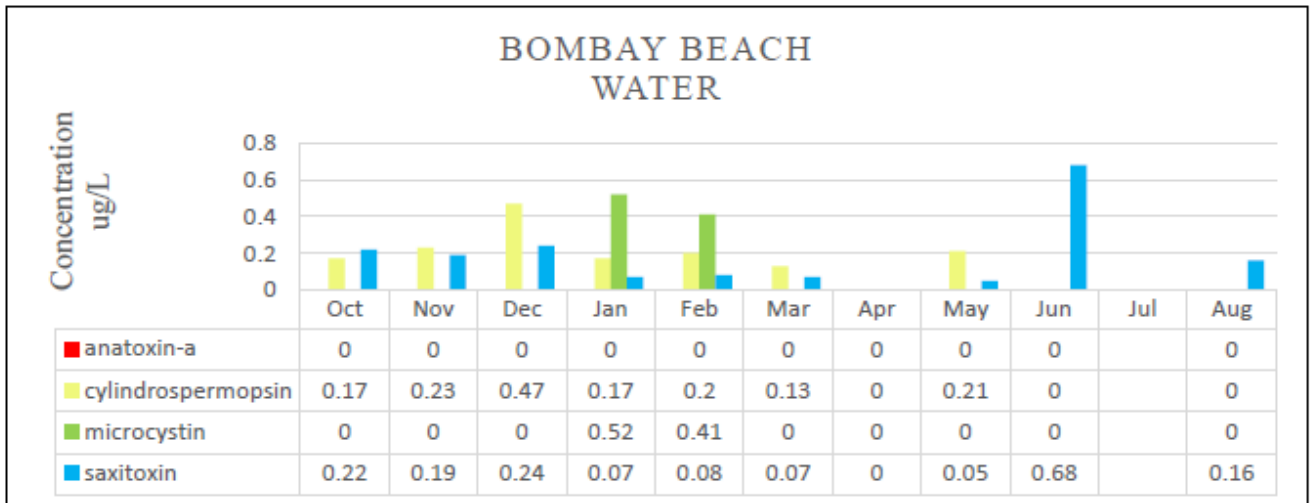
BOMBAY BEACH
WATER

Concentration ug/L

0.8
0.6
0.4
0.2
0

| | Oct | Nov | Dec | Jan | Feb | Mar | Apr | May | Jun | Jul | Aug |
|---|---|---|---|---|---|---|---|---|---|---|---|
| anatoxin-a | 0 | 0 | 0 | 0 | 0 | 0 | 0 | 0 | 0 | | 0 |
| cylindrospermopsin | 0.17 | 0.23 | 0.47 | 0.17 | 0.2 | 0.13 | 0 | 0.21 | 0 | | 0 |
| microcystin | 0 | 0 | 0 | 0.52 | 0.41 | 0 | 0 | 0 | 0 | | 0 |
| saxitoxin | 0.22 | 0.19 | 0.24 | 0.07 | 0.08 | 0.07 | 0 | 0.05 | 0.68 | | 0.16 |